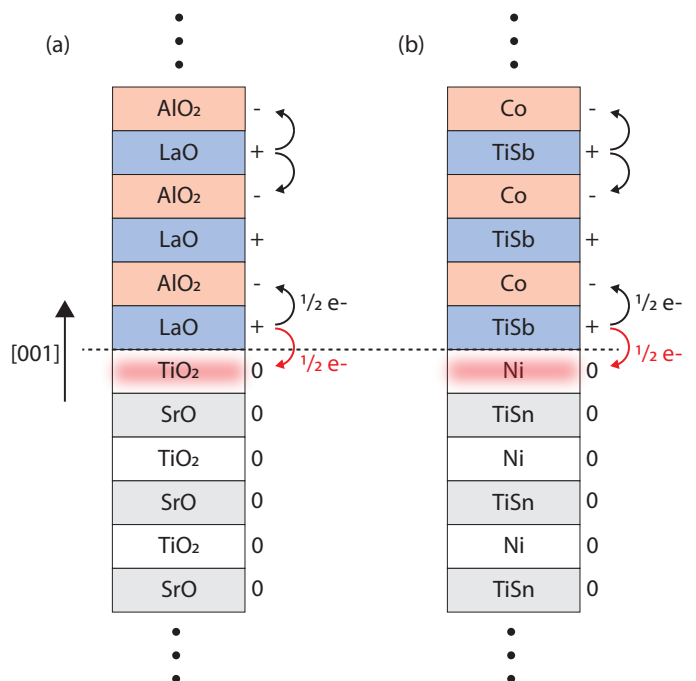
(a)

$AlO_2$ -
LaO +
$AlO_2$ -
LaO +
$AlO_2$ -
LaO +
½ e-
[001]
$TiO_2$ 0
½ e-
SrO 0
$TiO_2$ 0
SrO 0
$TiO_2$ 0
SrO 0

(b)

Co -
TiSb +
Co -
TiSb +
Co -
TiSb +
½ e-
Ni 0
½ e-
TiSn 0
Ni 0
TiSn 0
Ni 0
TiSn 0